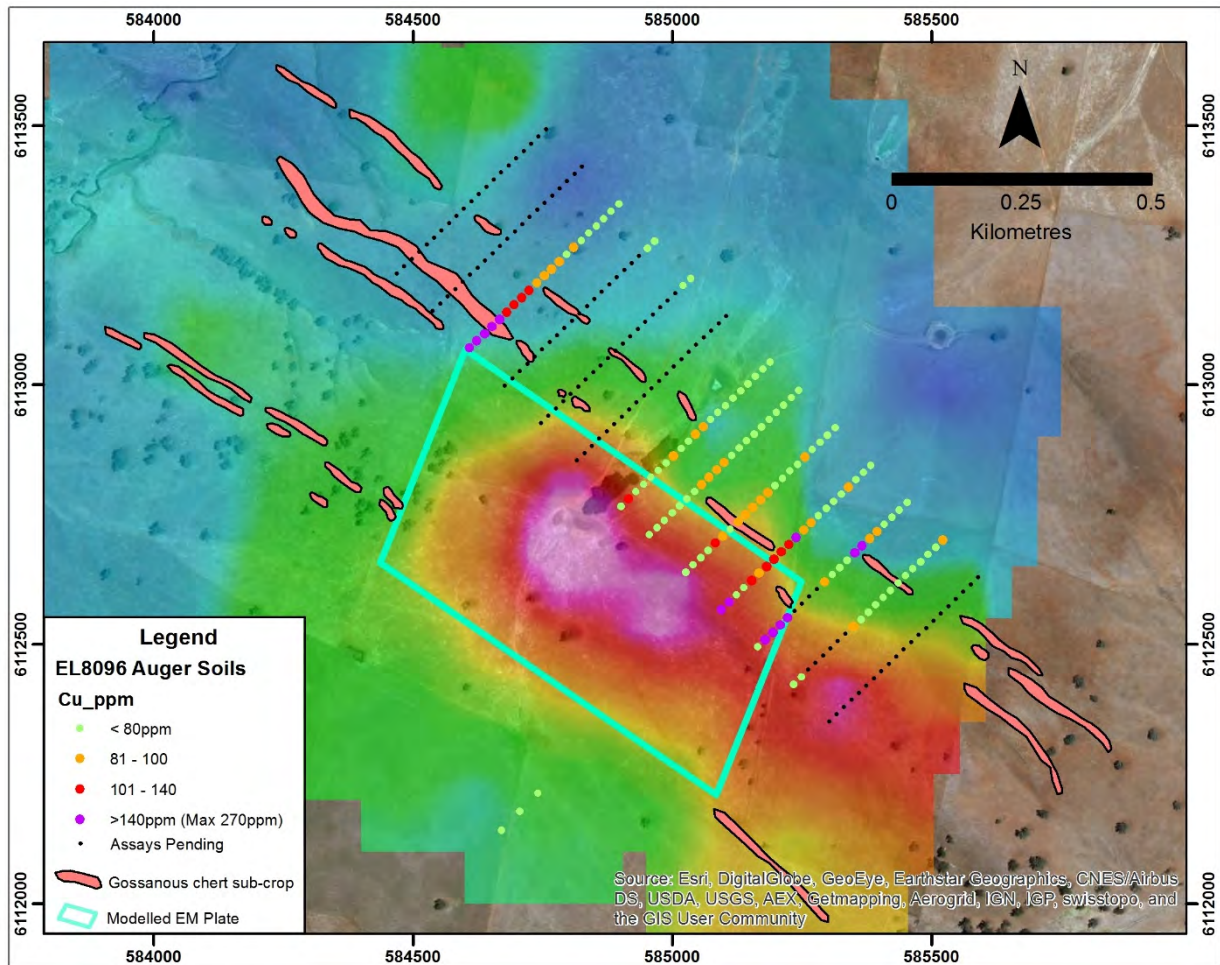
584000 584500 585000 585500

6113500
6113000
6112500
6112000

N

0 0.25 0.5
Kilometres

Legend
EL8096 Auger Soils
Cu_ppm
< 80ppm
81 - 100
101 - 140
>140ppm (Max 270ppm)
Assays Pending
Gossanous chert sub-crop
Modelled EM Plate

Source: Esri, DigitalGlobe, GeoEye, Earthstar Geographics, CNES/Airbus DS, USDA, USGS, AEX, Getmapping, Aerogrid, IGN, IGP, swisstopo, and the GIS User Community

584000 584500 585000 585500